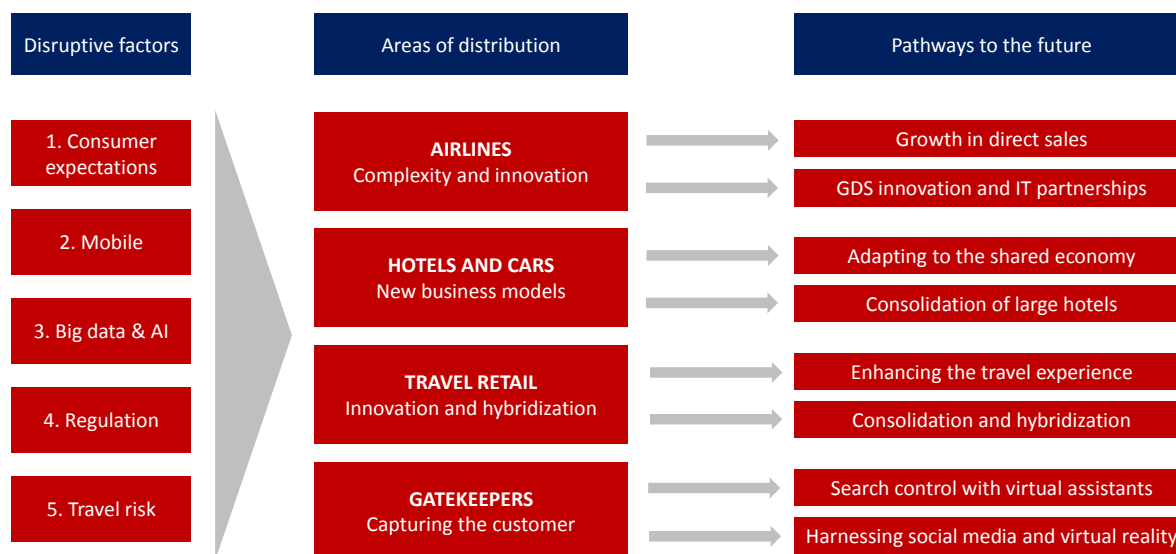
Disruptive factors

Areas of distribution

Pathways to the future

1. Consumer expectations

2. Mobile

3. Big data & AI

4. Regulation

5. Travel risk

AIRLINES
Complexity and innovation

HOTELS AND CARS
New business models

TRAVEL RETAIL
Innovation and hybridization

GATEKEEPERS
Capturing the customer

Growth in direct sales

GDS innovation and IT partnerships

Adapting to the shared economy

Consolidation of large hotels

Enhancing the travel experience

Consolidation and hybridization

Search control with virtual assistants

Harnessing social media and virtual reality